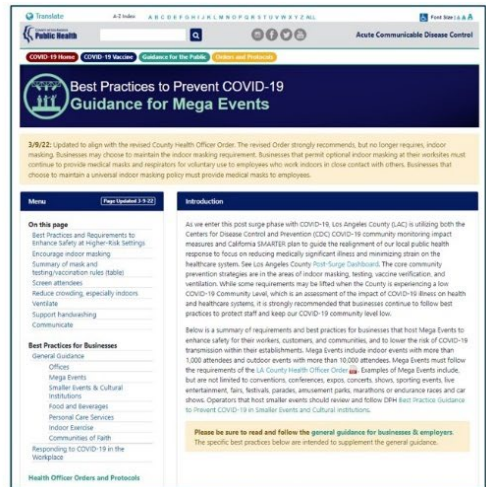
Translate A-Z Index A B C D E F G H I J K L M N O P Q R S T U V W X Y Z ALL Font Size A A A

Public Health

Acute Communicable Disease Control

COVID-19 Home COVID-19 Vaccine Guidance for the Public Orders and Protocols

Best Practices to Prevent COVID-19
Guidance for Mega Events

3/9/22: Updated to align with the revised County Health Officer Order. The revised Order strongly recommends, but no longer requires, indoor masking. Businesses may choose to maintain the indoor masking requirement. Businesses that permit optional indoor masking at their worksites must continue to provide medical masks and respirators for voluntary use to employees who work indoors in close contact with others. Businesses that choose to maintain a universal indoor masking policy must provide medical masks to employees.

Menu Page Updated 3-9-22

On this page
Best Practices and Requirements to Enhance Safety at Higher-Risk Settings
Encourage indoor masking
Summary of mask and testing/vaccination rules (table)
Screen attendees
Reduce crowding, especially indoors
Ventilate
Support handwashing
Communicate

Best Practices for Businesses
General Guidance
Offices
Mega Events
Smaller Events & Cultural Institutions
Food and Beverages
Personal Care Services
Indoor Exercise
Communities of Faith
Responding to COVID-19 in the Workplace

Health Officer Orders and Protocols

Introduction

As we enter this post surge phase with COVID-19, Los Angeles County (LAC) is utilizing both the Centers for Disease Control and Prevention (CDC) COVID-19 community monitoring impact measures and California SMARTER plan to guide the realignment of our local public health response to focus on reducing medically significant illness and minimizing strain on the healthcare system. See Los Angeles County Post-Surge Dashboard. The core community prevention strategies are in the areas of indoor masking, testing, vaccine verification, and ventilation. While some requirements may be lifted when the County is experiencing a low COVID-19 Community Level, which is an assessment of the impact of COVID-19 illness on health and healthcare systems, it is strongly recommended that businesses continue to follow best practices to protect staff and keep our COVID-19 community level low.

Below is a summary of requirements and best practices for businesses that host Mega Events to enhance safety for their workers, customers, and communities, and to lower the risk of COVID-19 transmission within their establishments. Mega Events include indoor events with more than 1,000 attendees and outdoor events with more than 10,000 attendees. Mega Events must follow the requirements of the LA County Health Officer Order. Examples of Mega Events include, but are not limited to conventions, conferences, expos, concerts, shows, sporting events, live entertainment, fairs, festivals, parades, amusement parks, marathons or endurance races and car shows. Operators that host smaller events should review and follow DPH Best Practice Guidance to Prevent COVID-19 in Smaller Events and Cultural Institutions.

Please be sure to read and follow the general guidance for businesses & employers. The specific best practices below are intended to supplement the general guidance.